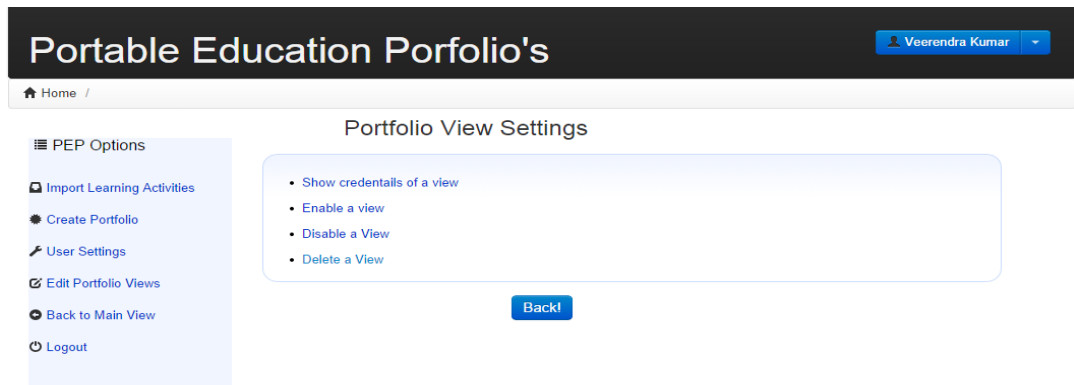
Portable Education Porfolio's

Veerendra Kumar

Home /

PEP Options

Import Learning Activities

Create Portfolio

User Settings

Edit Portfolio Views

Back to Main View

Logout

Portfolio View Settings

- Show credentails of a view
- Enable a view
- Disable a View
- Delete a View

Back!